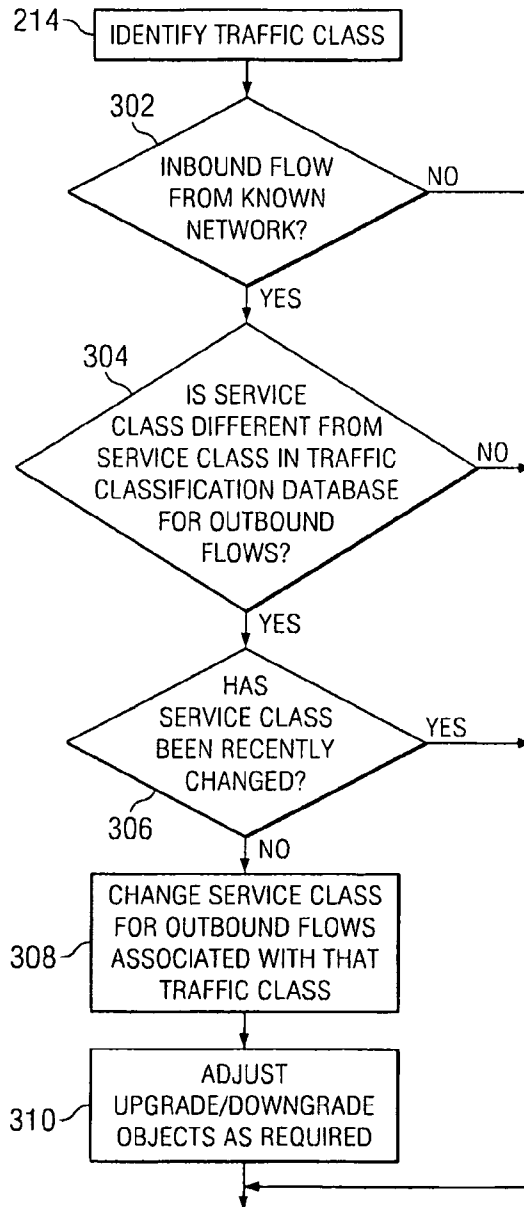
214 IDENTIFY TRAFFIC CLASS

302

INBOUND FLOW FROM KNOWN NETWORK?

NO

YES

304

IS SERVICE CLASS DIFFERENT FROM SERVICE CLASS IN TRAFFIC CLASSIFICATION DATABASE FOR OUTBOUND FLOWS?

NO

YES

HAS SERVICE CLASS BEEN RECENTLY CHANGED?

YES

306

NO

308 CHANGE SERVICE CLASS FOR OUTBOUND FLOWS ASSOCIATED WITH THAT TRAFFIC CLASS

310 ADJUST UPGRADE/DOWNGRADE OBJECTS AS REQUIRED